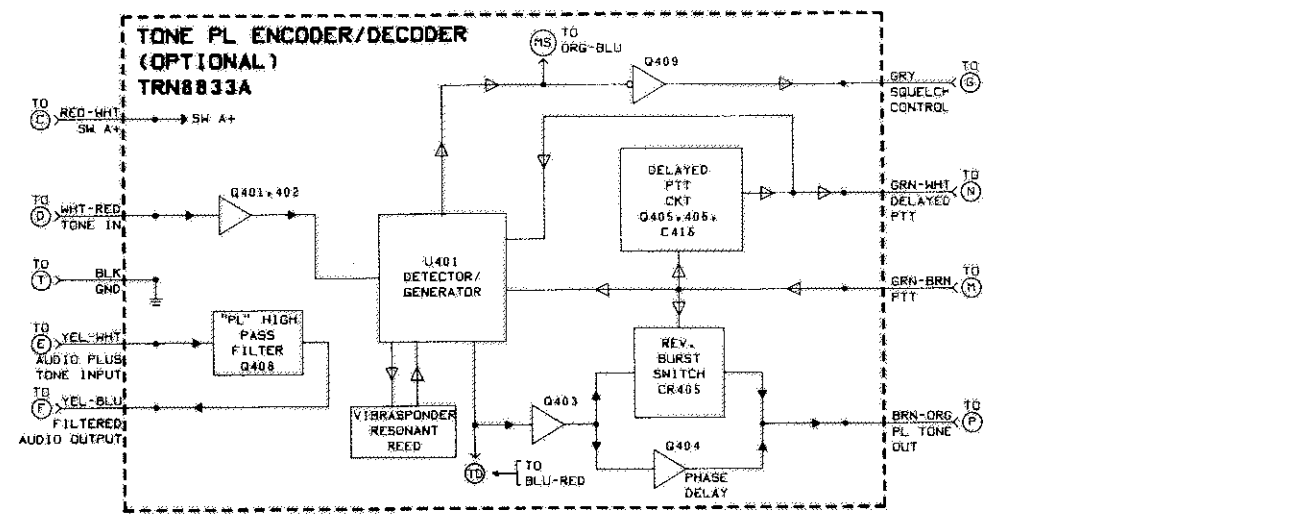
TONE PL ENCODER/DECODER
(OPTIONAL)
TRN8833A

MS TO ORG-BLU

Q409

TO G GRY SQUELCH CONTROL

TO C RED-WHT SW A+

SW A+

DELAYED PTT CKT Q405,406, C418

TO N GRN-WHT DELAYED PTT

TO D WHT-RED TONE IN

Q401,402

U401 DETECTOR/ GENERATOR

TO T BLK GND

TO M GRN-BRN PTT

TO E YEL-WHT AUDIO PLUS TONE INPUT

"PL" HIGH PASS FILTER Q408

REV. BURST SWITCH CR405

TO F YEL-BLU FILTERED AUDIO OUTPUT

VIBRASPONDER RESONANT REED

Q403

Q404

PHASE DELAY

TO P BRN-ORG PL TONE OUT

TD TO BLU-RED